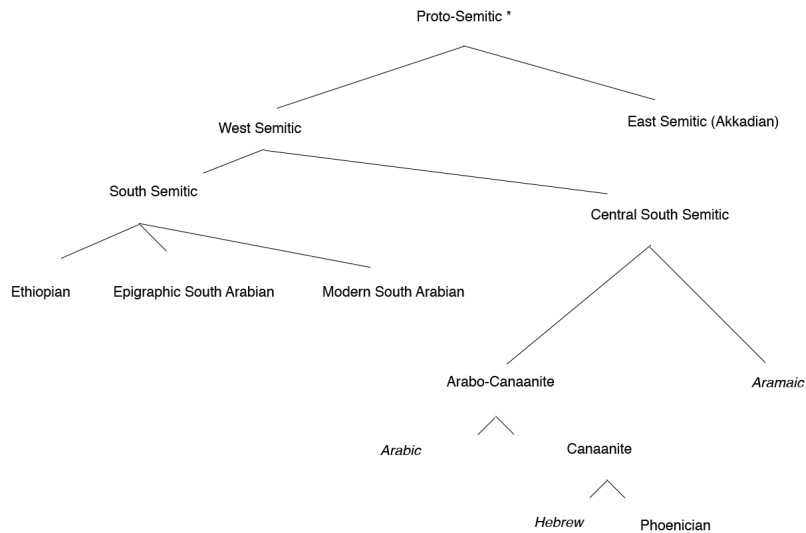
Proto-Semitic *

West Semitic

East Semitic (Akkadian)

South Semitic

Central South Semitic

Ethiopian

Epigraphic South Arabian

Modern South Arabian

Arabo-Canaanite

Aramaic

Arabic

Canaanite

Hebrew

Phoenician